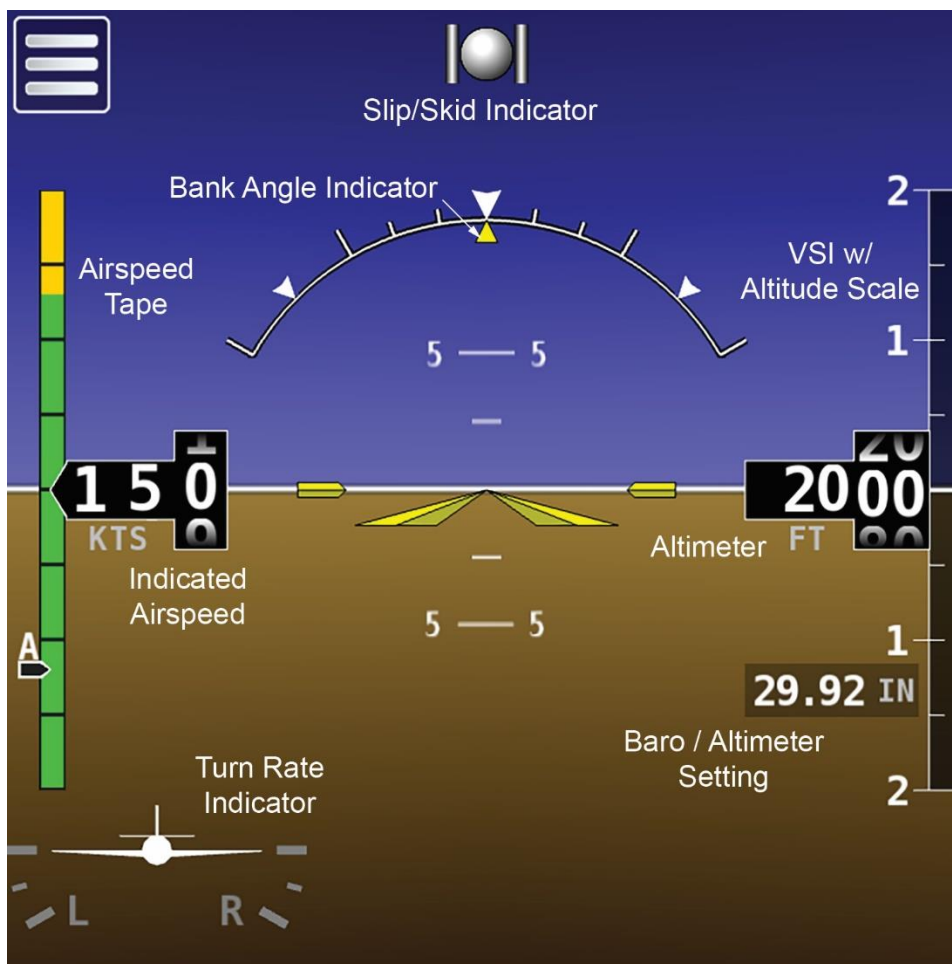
Slip/Skid Indicator

Bank Angle Indicator

2

VSI w/ Altitude Scale

Airspeed Tape

1

5 — 5

1 5 0

KTS

2000

FT

Altimeter

Indicated Airspeed

5 — 5

A

1

29.92 IN

Baro / Altimeter Setting

Turn Rate Indicator

2

L

R